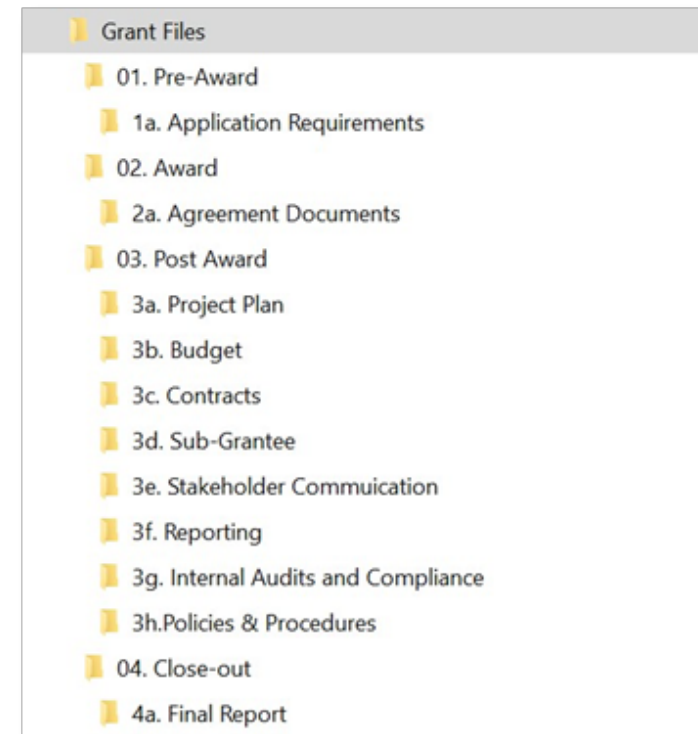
Grant Files
01. Pre-Award
1a. Application Requirements
02. Award
2a. Agreement Documents
03. Post Award
3a. Project Plan
3b. Budget
3c. Contracts
3d. Sub-Grantee
3e. Stakeholder Commuication
3f. Reporting
3g. Internal Audits and Compliance
3h.Policies & Procedures
04. Close-out
4a. Final Report